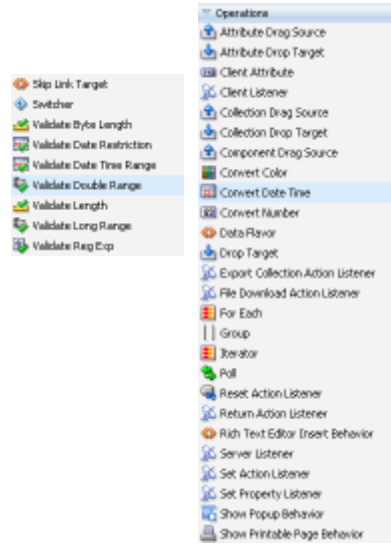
Skip Link Target
Switcher
Validate Byte Length
Validate Date Restriction
Validate Date Time Range
Validate Double Range
Validate Length
Validate Long Range
Validate Reg Exp

Operations
Attribute Drag Source
Attribute Drop Target
Client Attribute
Client Listener
Collection Drag Source
Collection Drop Target
Component Drag Source
Convert Color
Convert Date Time
Convert Number
Data Flavor
Drop Target
Export Collection Action Listener
File Download Action Listener
For Each
Group
Iterator
Poll
Reset Action Listener
Return Action Listener
Rich Text Editor Insert Behavior
Server Listener
Set Action Listener
Set Property Listener
Show Popup Behavior
Show Printable Page Behavior